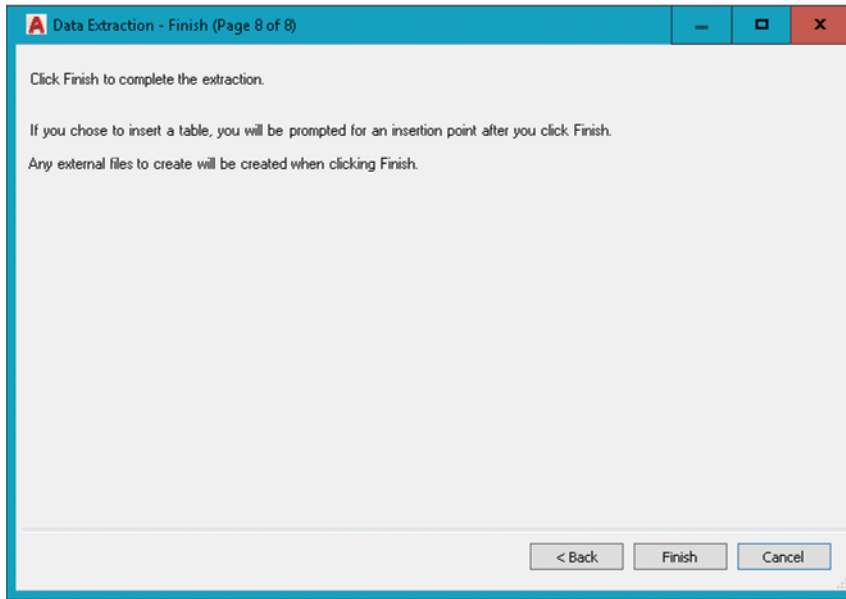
Data Extraction - Finish (Page 8 of 8)

Click Finish to complete the extraction.

If you chose to insert a table, you will be prompted for an insertion point after you click Finish.

Any external files to create will be created when clicking Finish.

< Back
Finish
Cancel